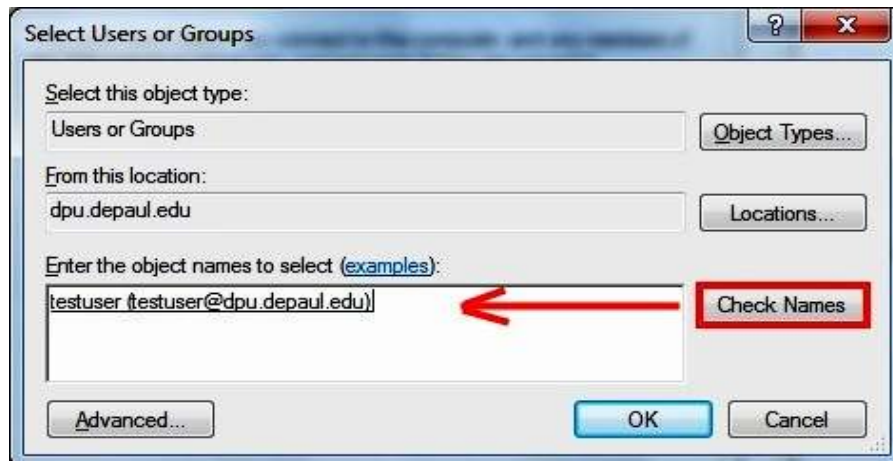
Select Users or Groups

?

X

Select this object type:

Users or Groups

Object Types...

From this location:

dpu.depaul.edu

Locations...

Enter the object names to select (examples):

testuser (testuser@dpu.depaul.edu)

Check Names

Advanced...

OK

Cancel